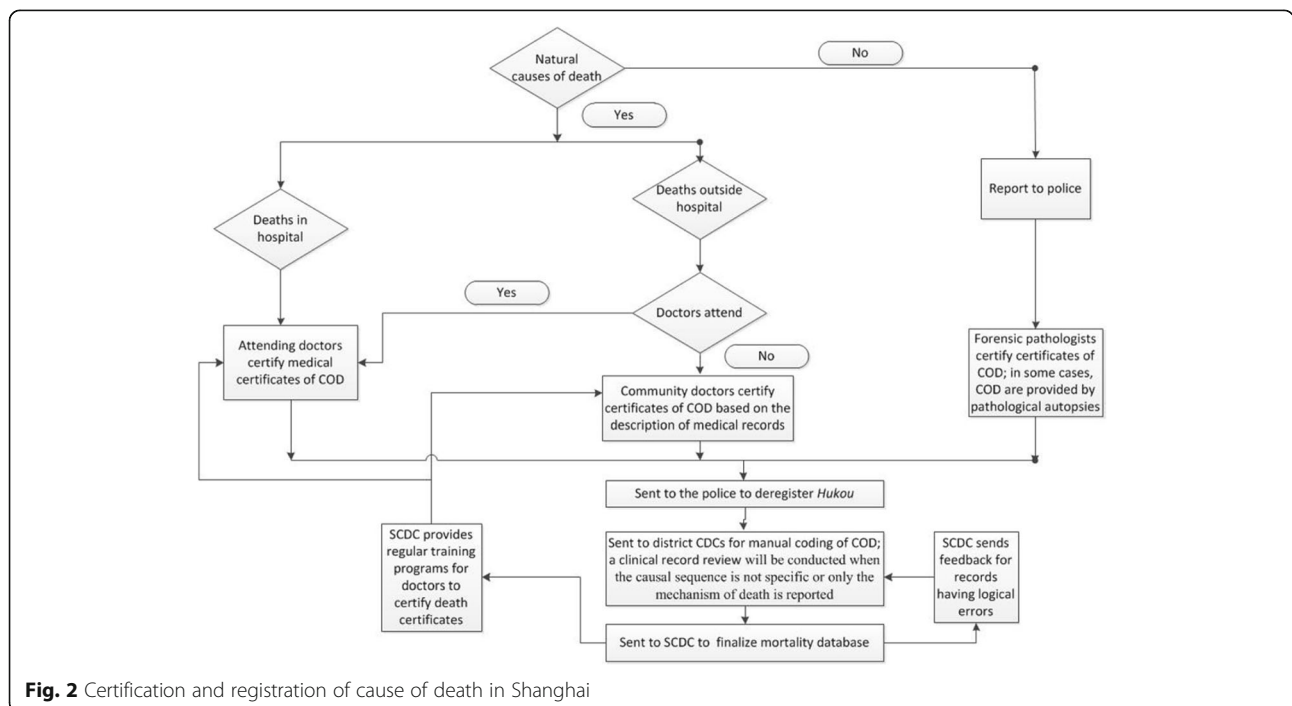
Natural causes of death

No

Yes

Deaths in hospital

Deaths outside hospital

Report to police

Doctors attend

Yes

No

Attending doctors certify medical certificates of COD

Community doctors certify certificates of COD based on the description of medical records

Forensic pathologists certify certificates of COD; in some cases, COD are provided by pathological autopsies

Sent to the police to deregister *Hukou*

SCDC provides regular training programs for doctors to certify death certificates

Sent to district CDCs for manual coding of COD; a clinical record review will be conducted when the causal sequence is not specific or only the mechanism of death is reported

SCDC sends feedback for records having logical errors

Sent to SCDC to finalize mortality database

**Fig. 2** Certification and registration of cause of death in Shanghai